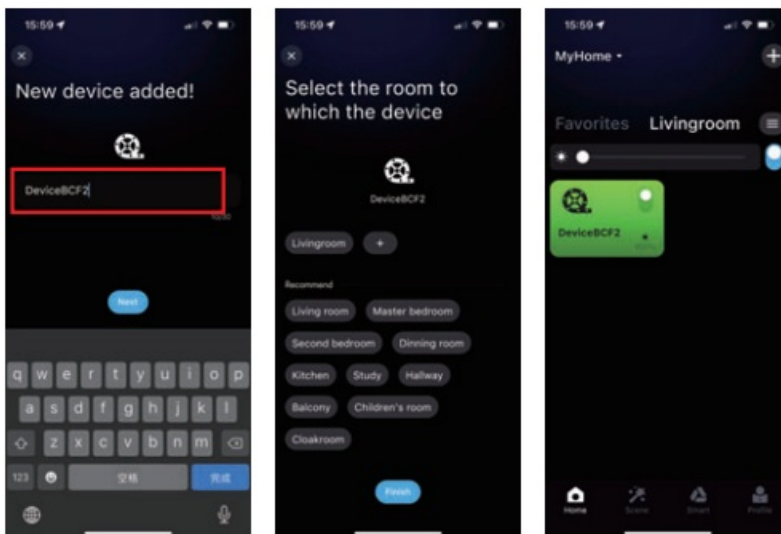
15:59

New device added!

DeviceBCF2

Next

q w e r t y u i o p
a s d f g h j k l
z x c v b n m
123
空格
完成

15:59

Select the room to which the device

DeviceBCF2

Livingroom +

Recommend

Living room
Master bedroom
Second bedroom
Dinning room
Kitchen
Study
Hallway
Balcony
Children's room
Cloakroom

Finish

15:59

MyHome

Favorites Livingroom

DeviceBCF2

Home
Scene
Smart
Profile